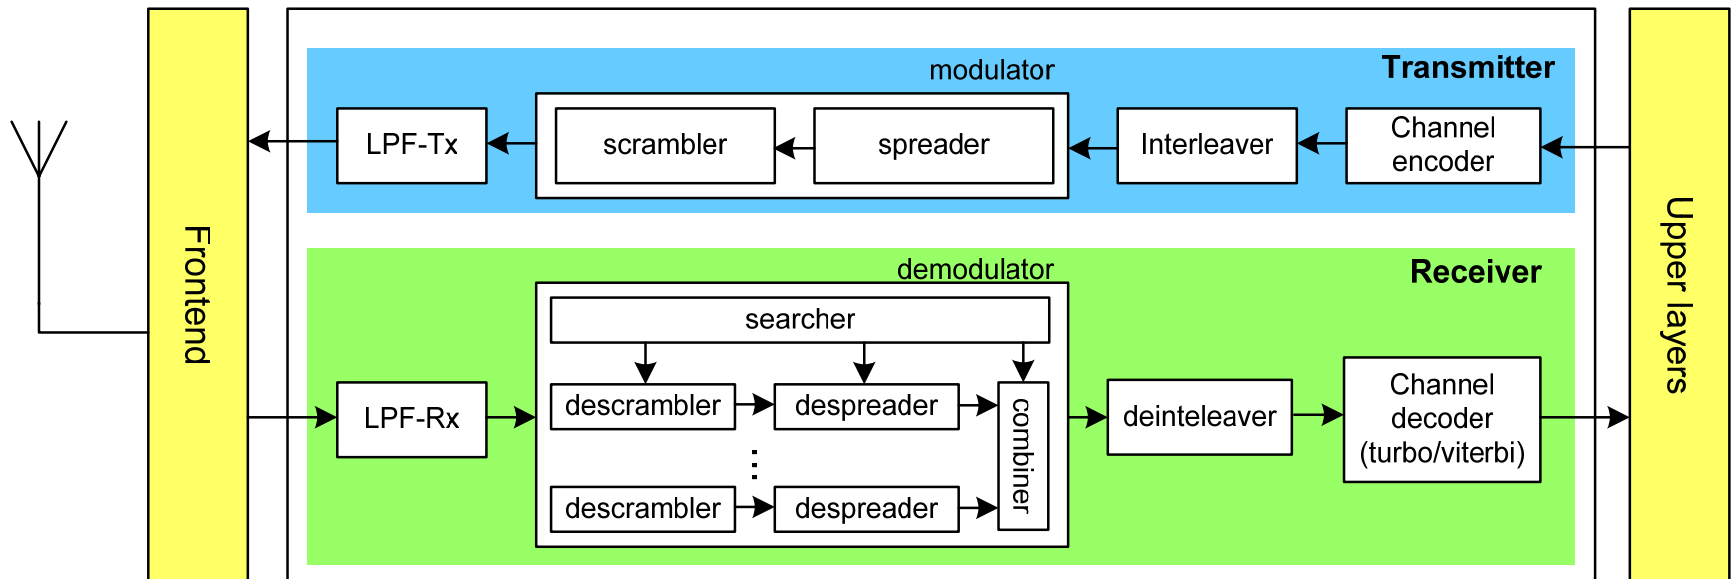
Frontend

modulator

Transmitter

LPF-Tx

scrambler

spreader

Interleaver

Channel encoder

demodulator

Receiver

searcher

LPF-Rx

descrambler

despreader

descrambler

despreader

combiner

deinteleaver

Channel decoder (turbo/viterbi)

Upper layers